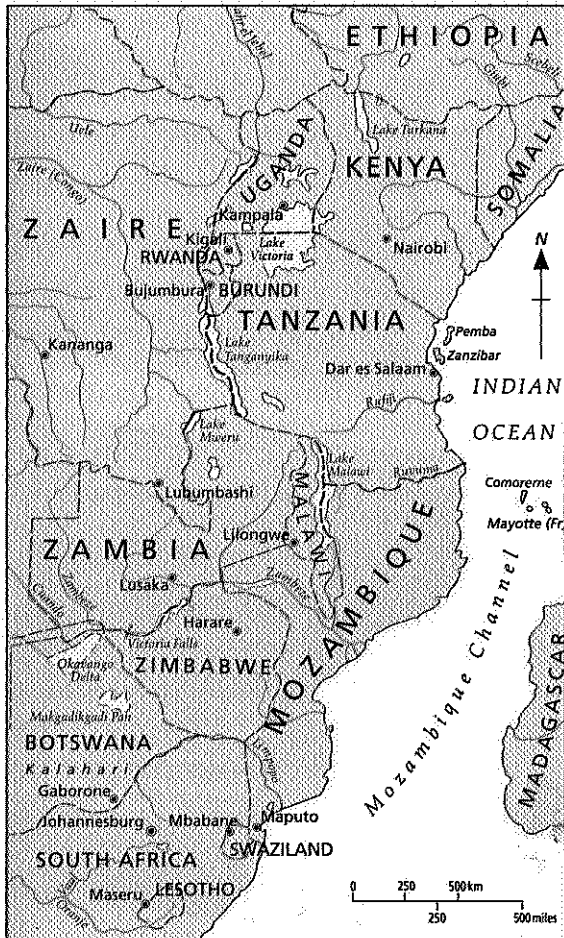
ETHIOPIA
Uele
Zaire (Congo)
Lake Turkana
UGANDA
KENYA
SOMALIA
ZAIRE
Kampala
Kigali
RWANDA
Lake Victoria
Nairobi
N
Bujumbura
BURUNDI
TANZANIA
Kananga
Lake Tanganyika
Pemba
Zanzibar
Dar es Salaam
INDIAN
OCEAN
Rufiji
Lake Mweru
Lake Malawi
Ruvuma
Comoreme
Mayotte (Fr
Lubumbashi
MALAWI
ZAMBIA
Lilongwe
MOZAMBIQUE
Lusaka
Zambezi
Mozambique Channel
Harare
Victoria Falls
Okavango Delta
ZIMBABWE
MADAGASCAR
Makgadikgadi Pan
BOTSWANA
Kalahari
Limpopo
Gaborone
Johannesburg
Mbabane
Maputo
SWAZILAND
SOUTH AFRICA
Maseru
LESOTHO
Orange
0
250
500km
250
500miles